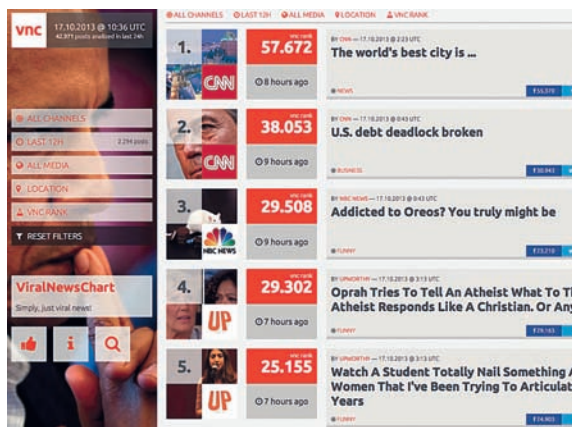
vnc 17.10.2013 @ 10:36 UTC
42.971 posts analized in last 24h

ALL CHANNELS
LAST 12H 3.294 posts
ALL MEDIA
LOCATION
VNC RANK
RESET FILTERS

ViralNewsChart
Simply, just viral news!

ALL CHANNELS LAST 12H ALL MEDIA LOCATION VNC RANK

1. CNN
vnc rank
57.672
8 hours ago
BY CNN — 17.10.2013 @ 2:23 UTC
The world's best city is ...
NEWS
16.370

2. CNN
vnc rank
38.053
9 hours ago
BY CNN — 17.10.2013 @ 0:43 UTC
U.S. debt deadlock broken
BUSINESS
30.943

3. NBC NEWS
vnc rank
29.508
9 hours ago
BY NBC NEWS — 17.10.2013 @ 0:43 UTC
Addicted to Oreos? You truly might be
FUNNY
23.210

4. UP
vnc rank
29.302
7 hours ago
BY UPWORTHY — 17.10.2013 @ 3:13 UTC
Oprah Tries To Tell An Atheist What To Th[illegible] Atheist Responds Like A Christian. Or Any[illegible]
FUNNY
29.163

5. UP
vnc rank
25.155
7 hours ago
BY UPWORTHY — 17.10.2013 @ 3:13 UTC
Watch A Student Totally Nail Something A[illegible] Women That I've Been Trying To Articulat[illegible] Years
FUNNY
74.803